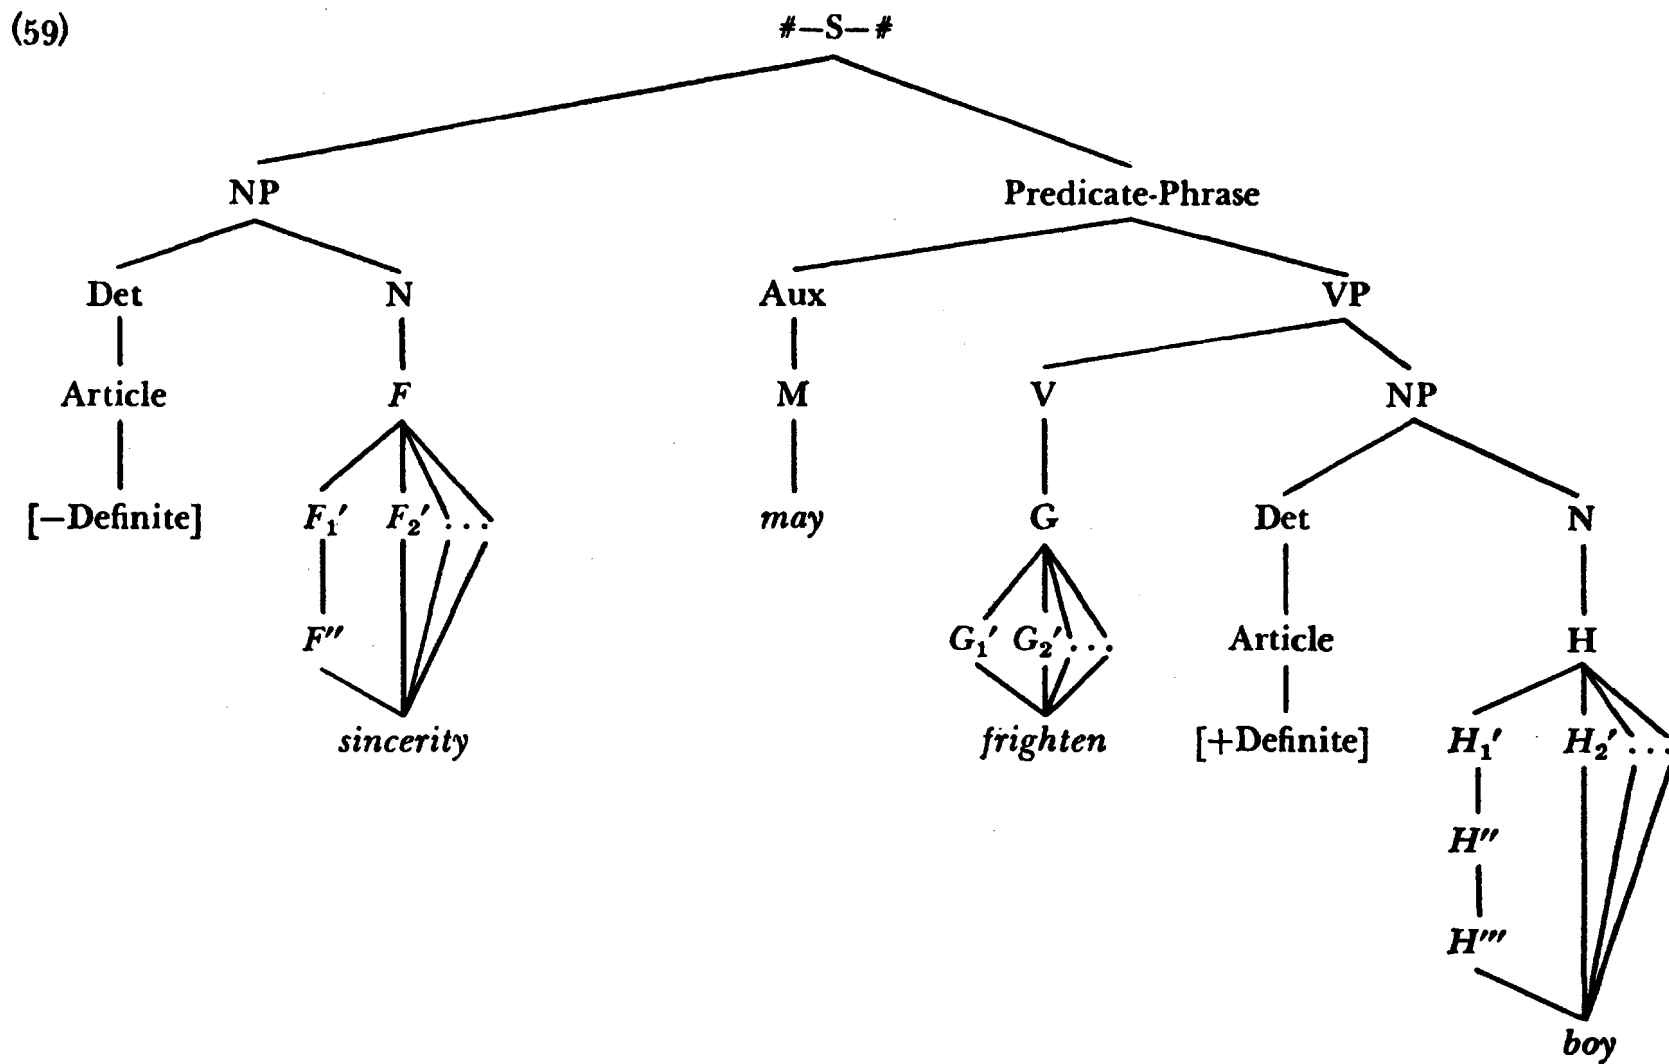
(59)

#—S—#

NP

Predicate-Phrase

Det

N

Aux

VP

Article

$F$

M

V

NP

[−Definite]

$F_1'$ $F_2'$ . . .

*may*

G

Det

N

$F''$

$G_1'$ $G_2'$ . . .

Article

H

*sincerity*

*frighten*

[+Definite]

$H_1'$ $H_2'$ . . .

$H''$

$H'''$

*boy*